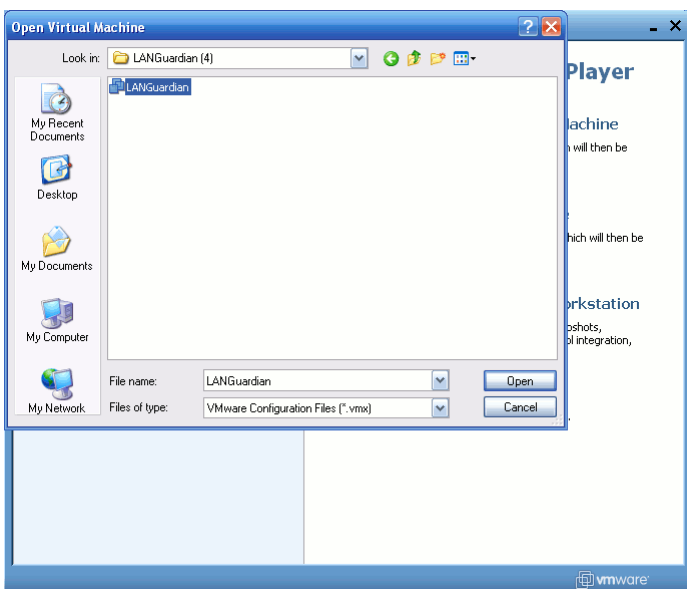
Open Virtual Machine

Look in: LANGuardian (4)

My Recent Documents

Desktop

My Documents

My Computer

My Network

LANGuardian

File name: LANGuardian

Files of type: VMware Configuration Files (*.vmx)

Open

Cancel

Player

lachine

n will then be

hich will then be

rkstation

pshots,

ol integration,

vmware